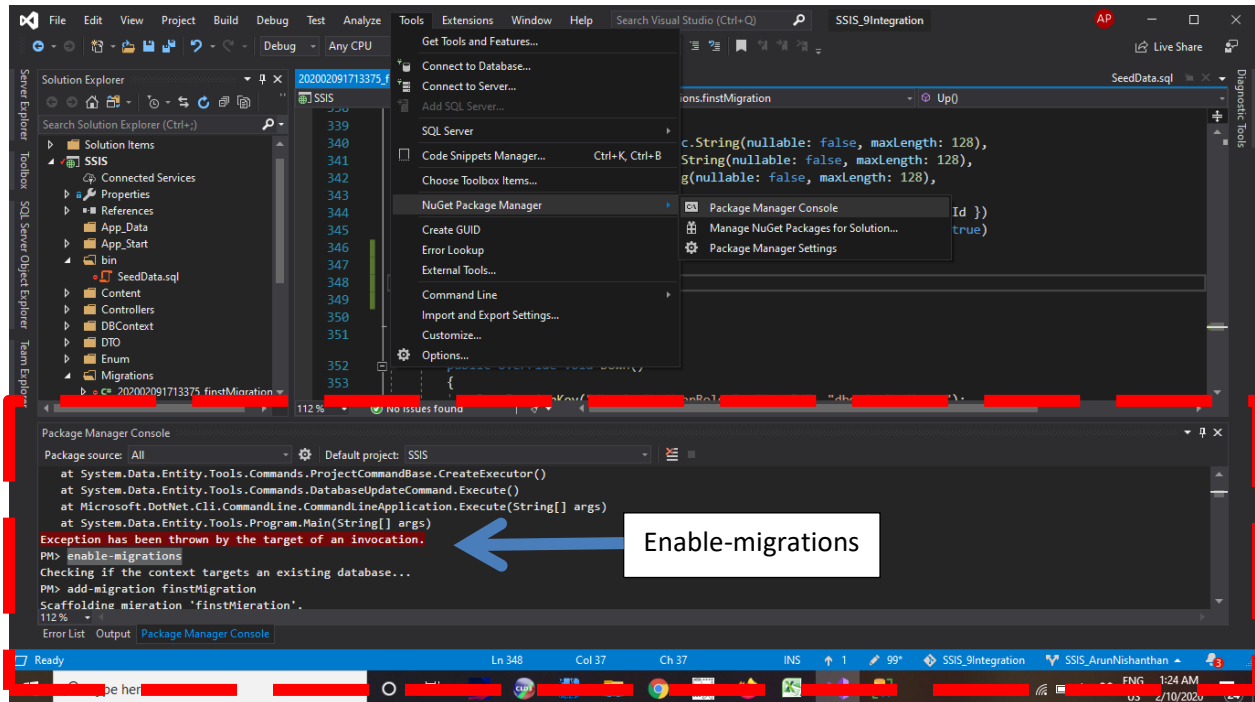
File Edit View Project Build Debug Test Analyze Tools Extensions Window Help Search Visual Studio (Ctrl+Q) SSIS_9Integration AP

Debug Any CPU Live Share

Server Explorer Toolbox SQL Server Object Explorer Team Explorer

Solution Explorer
Search Solution Explorer (Ctrl+;)
Solution Items
SSIS
Connected Services
Properties
References
App_Data
App_Start
bin
SeedData.sql
Content
Controllers
DBContext
DTO
Enum
Migrations
202002091713375_finstMigration

202002091713375_f
SSIS
ons.finstMigration
Up()
SeedData.sql
Diagnostic Tools

339
340
341
342
343
344
345
346
347
348
349
350
351
352
353

c.String(nullable: false, maxLength: 128),
String(nullable: false, maxLength: 128),
g(nullable: false, maxLength: 128),
Id })
true)
public override void Down()
{

Get Tools and Features...
Connect to Database...
Connect to Server...
Add SQL Server...
SQL Server
Code Snippets Manager... Ctrl+K, Ctrl+B
Choose Toolbox Items...
NuGet Package Manager
Create GUID
Error Lookup
External Tools...
Command Line
Import and Export Settings...
Customize...
Options...

Package Manager Console
Manage NuGet Packages for Solution...
Package Manager Settings

112 % No issues found

Package Manager Console
Package source: All Default project: SSIS
at System.Data.Entity.Tools.Commands.ProjectCommandBase.CreateExecutor()
at System.Data.Entity.Tools.Commands.DatabaseUpdateCommand.Execute()
at Microsoft.DotNet.Cli.CommandLine.CommandLineApplication.Execute(String[] args)
at System.Data.Entity.Tools.Program.Main(String[] args)
Exception has been thrown by the target of an invocation.
PM> enable-migrations
Checking if the context targets an existing database...
PM> add-migration finstMigration
Scaffolding migration 'finstMigration'.

Enable-migrations

112 %
Error List Output Package Manager Console

Ready Ln 348 Col 37 Ch 37 INS 1 99* SSIS_9Integration SSIS_ArunNishanthan 3

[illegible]pe her ENG 1:24 AM US 2/10/2020 24